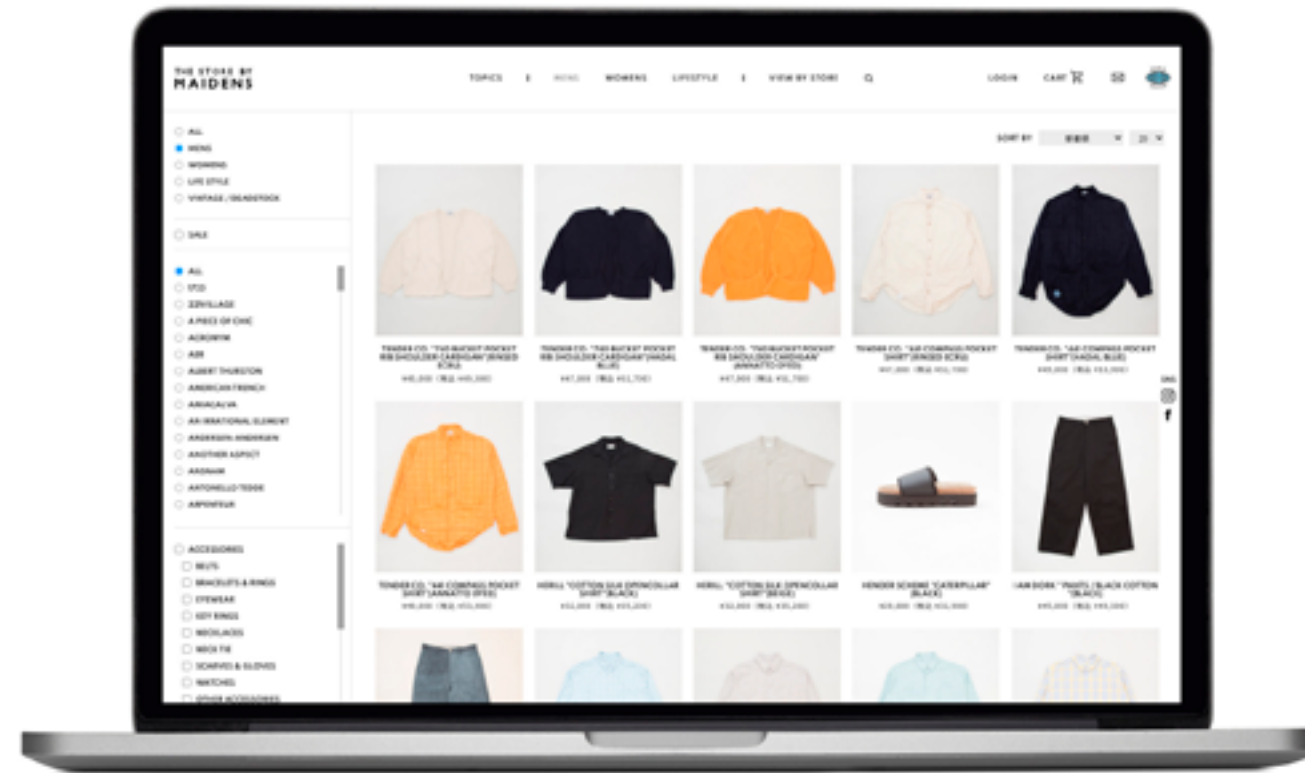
THE STORE BY
MAIDENS

TOPICS | MENS WOMENS LIFESTYLE | VIEW BY STORE

LOGIN CART

ALL
MENS
WOMENS
LIFE STYLE
VINTAGE / DEADSTOCK

SALE

ALL
STD
22VILLAGE
A PIECE OF CHIC
ACRONYM
ADER
ALBERT THURSTON
AMERICAN FRENCH
ARIAGALVA
AN IRRATIONAL ELEMENT
ANDERSEN-ANDERSEN
ANOTHER ASPECT
ARGNAM
ANTONELLO TEDDE
ARPENTEUR

ACCESSORIES
BELTS
BRACELETS & RINGS
EYEWEAR
KEY RINGS
NECKLACES
NECK TIE
SCARVES & GLOVES
WATCHES
OTHER ACCESSORIES

SORT BY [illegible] 20

TENDER CO. "TWO BUCKET POCKET RIB SHOULDER CARDIGAN" (RINSED ECRU)
¥40,000 (税込 ¥44,000)

TENDER CO. "TWO BUCKET POCKET RIB SHOULDER CARDIGAN" (WOAD BLUE)
¥47,000 (税込 ¥51,700)

TENDER CO. "TWO BUCKET POCKET RIB SHOULDER CARDIGAN" (ANNATTO DYED)
¥47,000 (税込 ¥51,700)

TENDER CO. "AIR COMPASS POCKET SHIRT" (RINSED ECRU)
¥91,000 (税込 ¥51,100)

TENDER CO. "AIR COMPASS POCKET SHIRT" (WOAD BLUE)
¥45,000 (税込 ¥51,000)

TENDER CO. "AIR COMPASS POCKET SHIRT" (ANNATTO DYED)
¥45,000 (税込 ¥51,000)

HORILL "COTTON SILK OPENCOLLAR SHIRT" (BLACK)
¥32,000 (税込 ¥35,200)

HORILL "COTTON SILK OPENCOLLAR SHIRT" (BEIGE)
¥32,000 (税込 ¥35,200)

HENDER SCHEME "CATERPILLAR" (BLACK)
¥28,000 (税込 ¥30,800)

IAN DORK "PANTS" (BLACK COTTON) (BLACK)
¥45,000 (税込 ¥49,500)

ONL